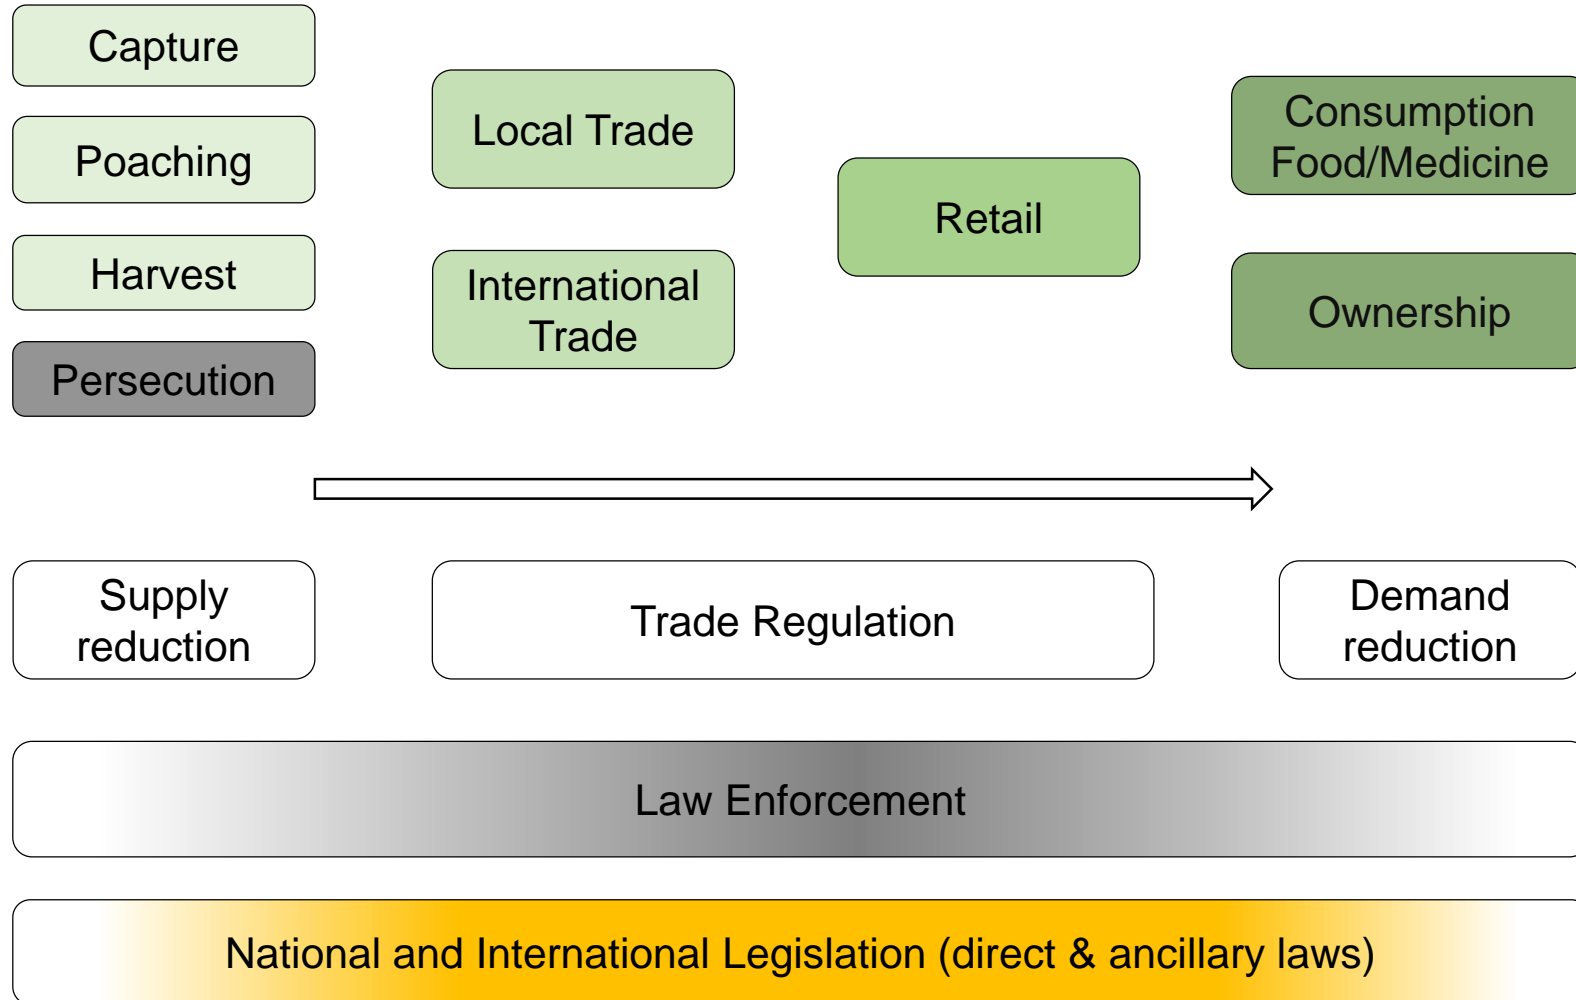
Capture

Poaching

Harvest

Persecution

Local Trade

International Trade

Retail

Consumption Food/Medicine

Ownership

Supply reduction

Trade Regulation

Demand reduction

Law Enforcement

National and International Legislation (direct & ancillary laws)